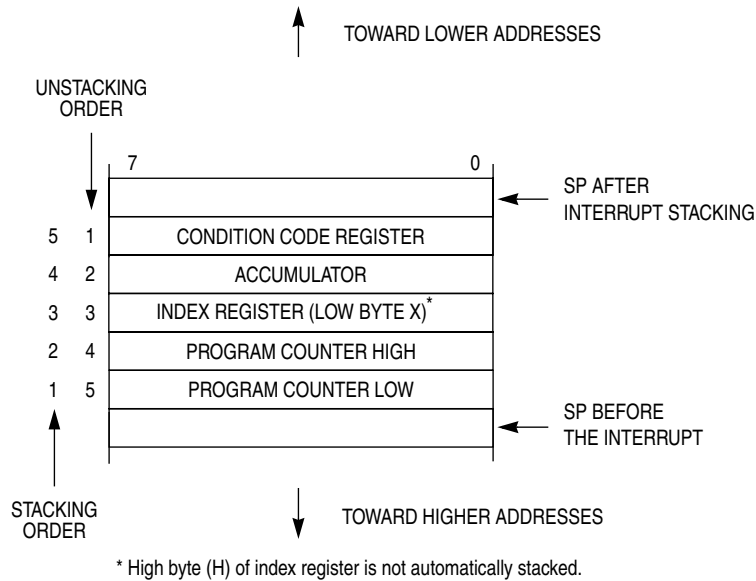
TOWARD LOWER ADDRESSES

UNSTACKING ORDER

7

0

SP AFTER INTERRUPT STACKING

| | | |
|---|---|---|
| 5 | 1 | CONDITION CODE REGISTER |
| 4 | 2 | ACCUMULATOR |
| 3 | 3 | INDEX REGISTER (LOW BYTE X)* |
| 2 | 4 | PROGRAM COUNTER HIGH |
| 1 | 5 | PROGRAM COUNTER LOW |

SP BEFORE THE INTERRUPT

STACKING ORDER

TOWARD HIGHER ADDRESSES

* High byte (H) of index register is not automatically stacked.